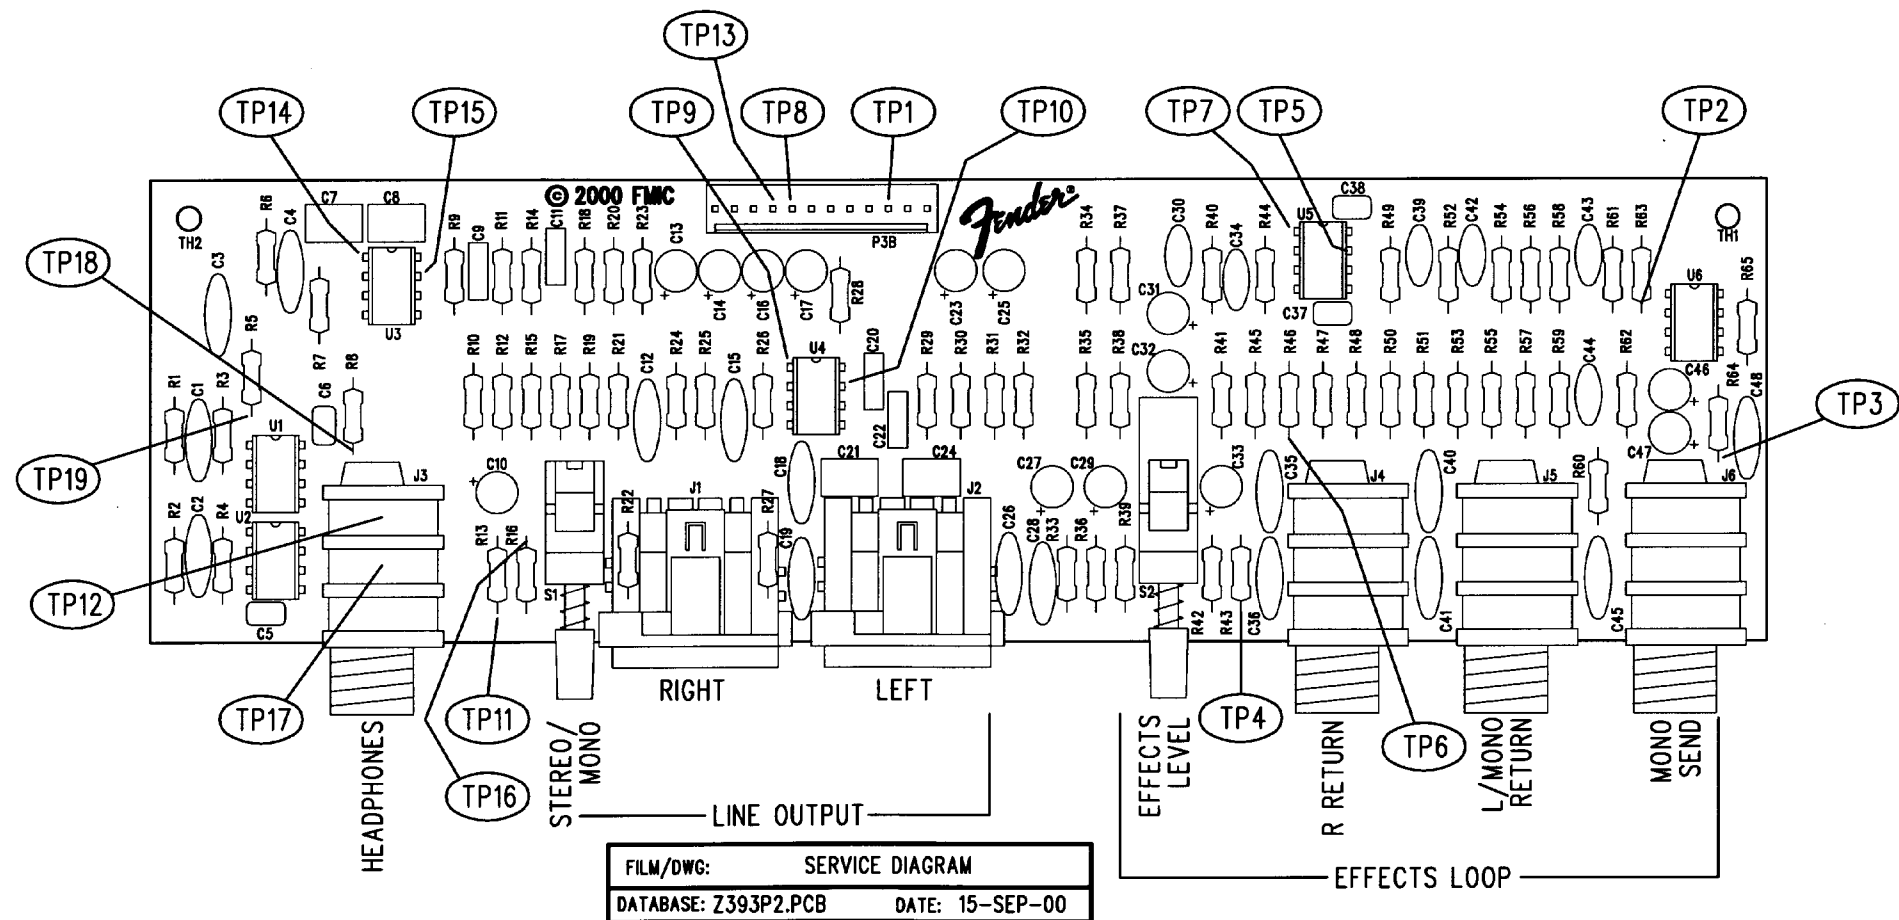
TP13
TP14 TP15 TP9 TP8 TP1 TP10 TP7 TP5 TP2
© 2000 FMIC
Fender
TH2 TH1
C7 C8 R6 C4 C3 R9 C9 R11 R14 C11 R18 R20 R23 C13 P3B R34 R37 C30 R40 C34 R44 U5 C38 R49 C39 R52 C42 R54 R56 R58 C43 R61 R63
TP18
U3 R5 R7 R8 C14 C16 C17 R28 C23 C25 C31 C37 U6 R65
R1 C1 R3 C6 R10 R12 R15 R17 R19 R21 C12 R24 R25 C15 R26 U4 C20 R29 R30 R31 R32 R35 R38 C32 R41 R45 R46 R47 R48 R50 R51 R53 R55 R57 R59 C44 R62 C46 R64 C48
TP3
TP19
U1 C22 C18 C21 C24 C27 C29 C33 C35 J4 C40 J5 R60 C47 J6
J3 C10 J1 J2
R2 C2 R4 U2 R13 R16 R22 R27 C19 C26 C28 R33 R36 R39 S2
TP12
C5 S1 R42 R43 C36 C41 C45
TP17 TP11 TP4 TP6
RIGHT LEFT
HEADPHONES TP16 STEREO/MONO
LINE OUTPUT
EFFECTS LEVEL R RETURN L/MONO RETURN MONO SEND
EFFECTS LOOP

| FILM/DWG: | SERVICE DIAGRAM |
|---|---|
| DATABASE: Z393P2.PCB | DATE: 15-SEP-00 |